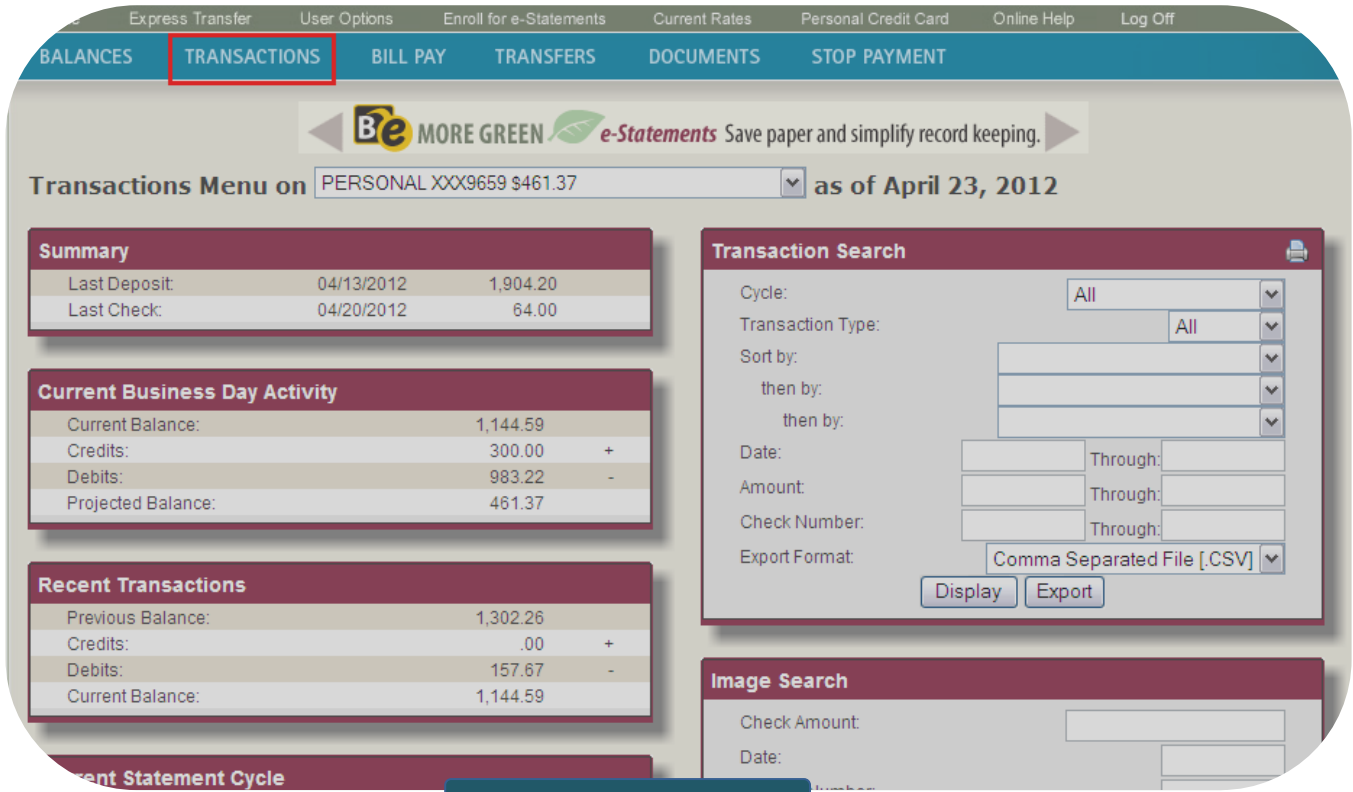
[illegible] Express Transfer User Options Enroll for e-Statements Current Rates Personal Credit Card Online Help Log Off

BALANCES TRANSACTIONS BILL PAY TRANSFERS DOCUMENTS STOP PAYMENT

Be MORE GREEN e-Statements Save paper and simplify record keeping.

Transactions Menu on PERSONAL XXX9659 $461.37 as of April 23, 2012

Summary

| | | |
|---|---|---|
| Last Deposit: | 04/13/2012 | 1,904.20 |
| Last Check: | 04/20/2012 | 64.00 |

Current Business Day Activity

| | | |
|---|---|---|
| Current Balance: | 1,144.59 | |
| Credits: | 300.00 | + |
| Debits: | 983.22 | - |
| Projected Balance: | 461.37 | |

Recent Transactions

| | | |
|---|---|---|
| Previous Balance: | 1,302.26 | |
| Credits: | .00 | + |
| Debits: | 157.67 | - |
| Current Balance: | 1,144.59 | |

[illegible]rent Statement Cycle

Transaction Search

Cycle: All
Transaction Type: All
Sort by:
then by:
then by:
Date: Through:
Amount: Through:
Check Number: Through:
Export Format: Comma Separated File [.CSV]
Display Export

Image Search

Check Amount:
Date:
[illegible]umber: